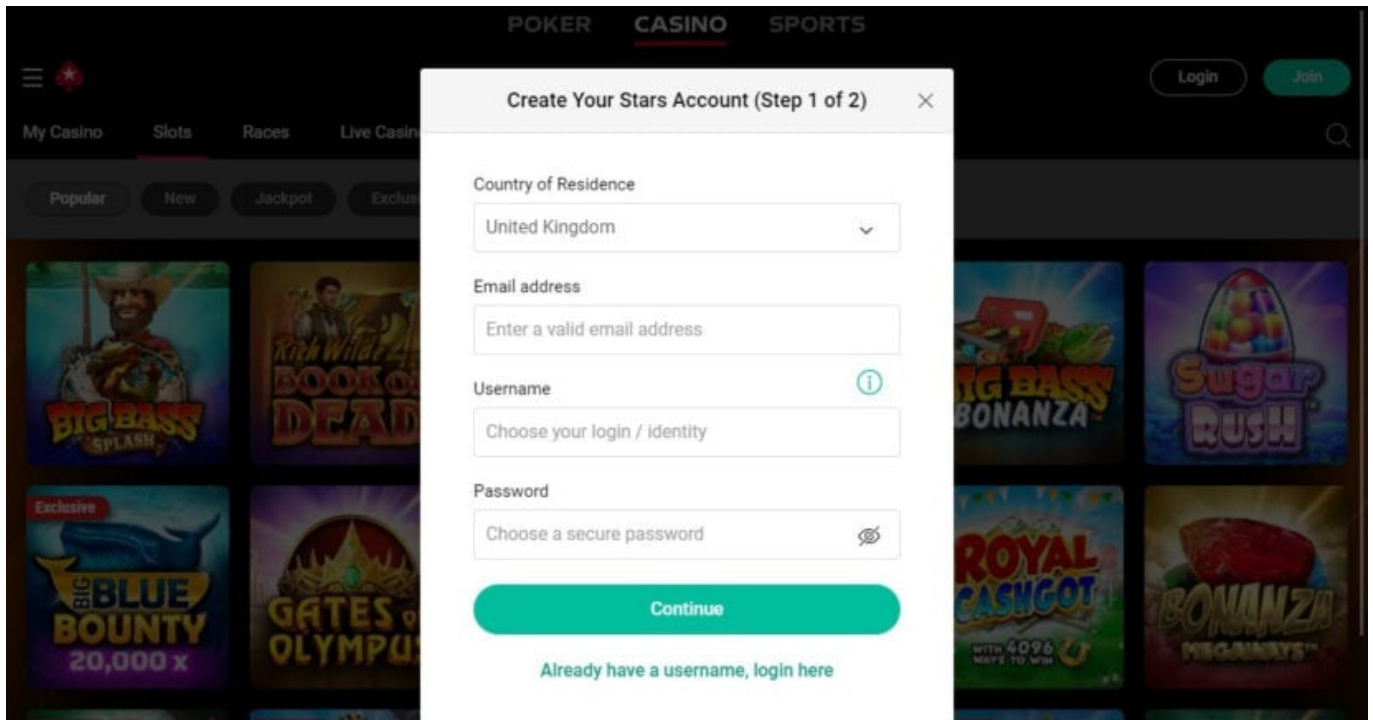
POKER CASINO SPORTS

Login Join

My Casino Slots Races Live Casin

Popular New Jackpot Exclus

Create Your Stars Account (Step 1 of 2)

Country of Residence

United Kingdom

Email address

Enter a valid email address

Username

Choose your login / identity

Password

Choose a secure password

Continue

Already have a username, login here

BIG BASS SPLASH

Rich Wilde BOOK OF DEAD

BIG BASS BONANZA

Sugar Rush

Exclusive

BIG BLUE BOUNTY 20,000 x

GATES OF OLYMPUS

ROYAL CASHGOT WITH 4096 WAYS TO WIN

BONANZA MEGAWAYS™